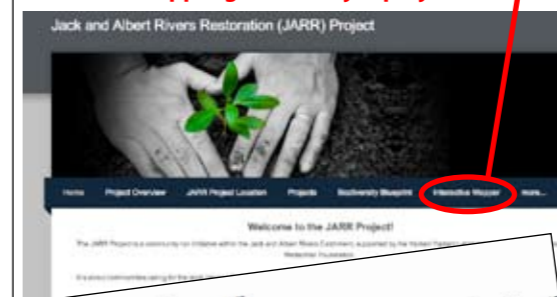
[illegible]

Jack and Albert Rivers Restoration (JARR) Project

Home Project Overview JARR Project Location Projects Biodiversity Blueprint Interactive Mapper more...

Welcome to the JARR Project!

The JARR Project is a community run initiative within the Jack and Albert Rivers Catchment, supported by the Western Tasmanian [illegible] Restoration Foundation.

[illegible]